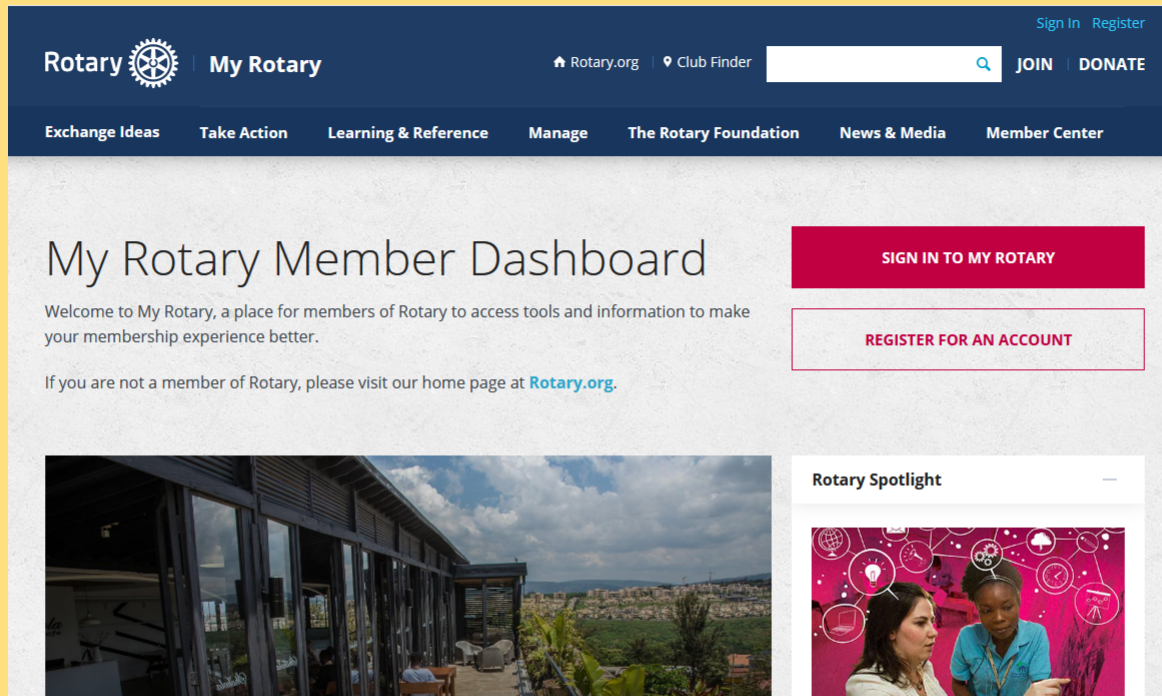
Sign In Register

Rotary | My Rotary

Rotary.org | Club Finder

JOIN | DONATE

Exchange Ideas Take Action Learning & Reference Manage The Rotary Foundation News & Media Member Center

My Rotary Member Dashboard

Welcome to My Rotary, a place for members of Rotary to access tools and information to make your membership experience better.

If you are not a member of Rotary, please visit our home page at Rotary.org.

SIGN IN TO MY ROTARY

REGISTER FOR AN ACCOUNT

Rotary Spotlight